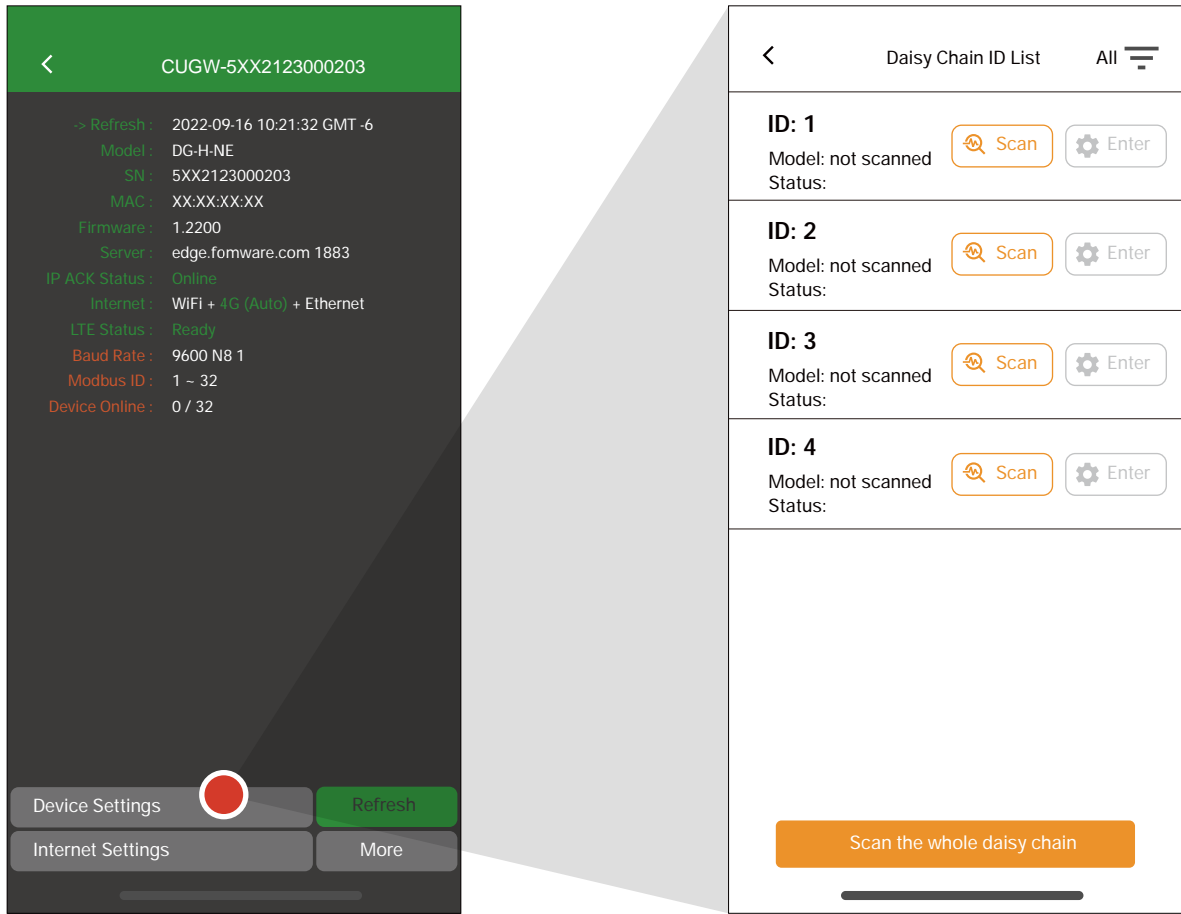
CUGW-5XX2123000203

-> Refresh : 2022-09-16 10:21:32 GMT -6
Model : DG-H-NE
SN : 5XX2123000203
MAC : XX:XX:XX:XX
Firmware : 1.2200
Server : edge.fomware.com 1883
IP ACK Status : Online
Internet : WiFi + 4G (Auto) + Ethernet
LTE Status : Ready
Baud Rate : 9600 N8 1
Modbus ID : 1 ~ 32
Device Online : 0 / 32

Device Settings
Refresh
Internet Settings
More

Daisy Chain ID List
All

ID: 1
Model: not scanned
Status:
Scan
Enter

ID: 2
Model: not scanned
Status:
Scan
Enter

ID: 3
Model: not scanned
Status:
Scan
Enter

ID: 4
Model: not scanned
Status:
Scan
Enter

Scan the whole daisy chain